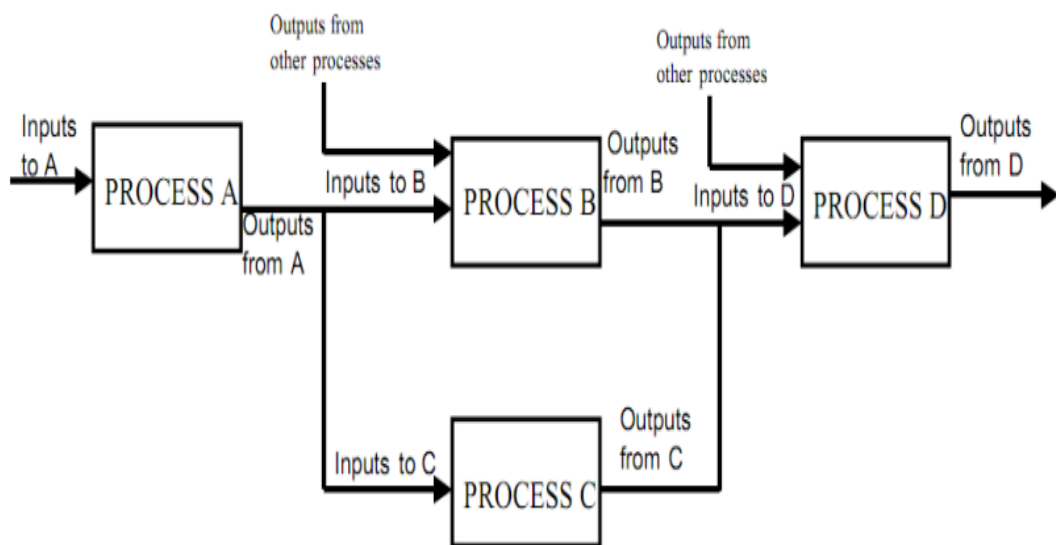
Outputs from other processes

Outputs from other processes

Inputs to A

PROCESS A

Outputs from A

Inputs to B

PROCESS B

Outputs from B

Inputs to D

PROCESS D

Outputs from D

Inputs to C

PROCESS C

Outputs from C